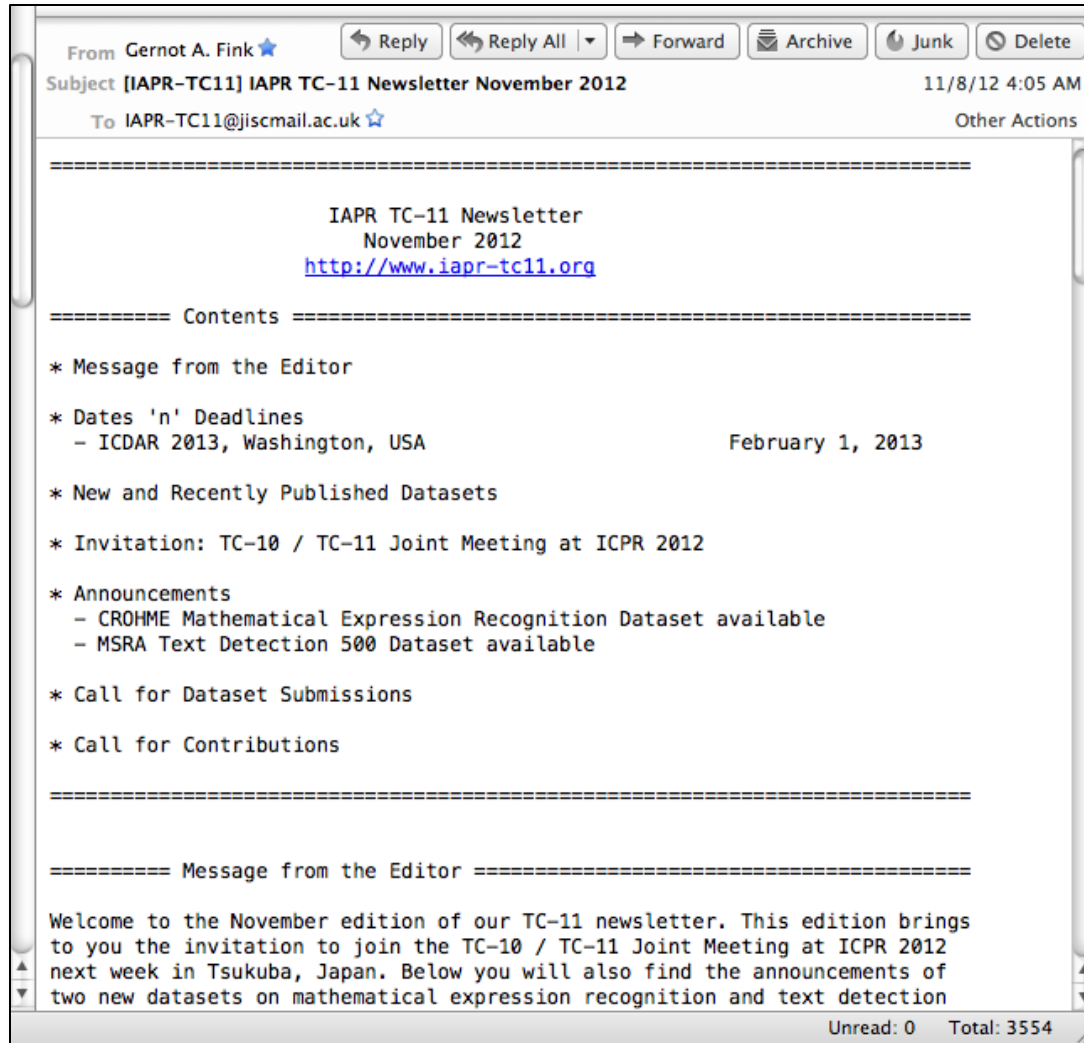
From Gernot A. Fink
Reply | Reply All | Forward | Archive | Junk | Delete
Subject [IAPR-TC11] IAPR TC-11 Newsletter November 2012
11/8/12 4:05 AM
To IAPR-TC11@jiscmail.ac.uk
Other Actions

============================================================================

IAPR TC-11 Newsletter
November 2012
http://www.iapr-tc11.org

========== Contents ========================================================

* Message from the Editor

* Dates 'n' Deadlines
- ICDAR 2013, Washington, USA February 1, 2013

* New and Recently Published Datasets

* Invitation: TC-10 / TC-11 Joint Meeting at ICPR 2012

* Announcements
- CROHME Mathematical Expression Recognition Dataset available
- MSRA Text Detection 500 Dataset available

* Call for Dataset Submissions

* Call for Contributions

============================================================================

========== Message from the Editor =========================================

Welcome to the November edition of our TC-11 newsletter. This edition brings to you the invitation to join the TC-10 / TC-11 Joint Meeting at ICPR 2012 next week in Tsukuba, Japan. Below you will also find the announcements of two new datasets on mathematical expression recognition and text detection

Unread: 0 Total: 3554